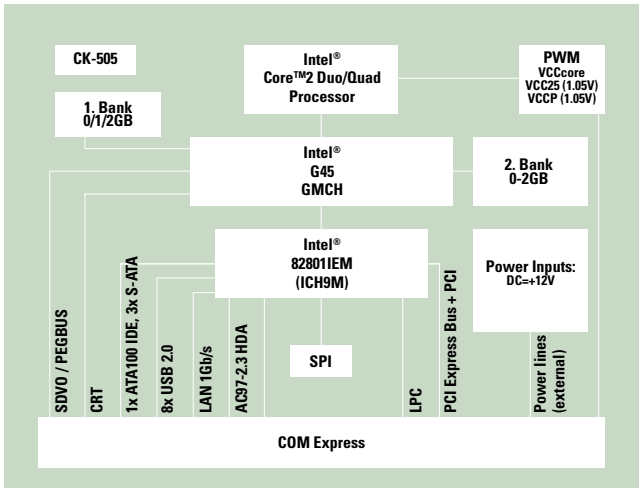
CK-505

Intel®
Core™2 Duo/Quad
Processor

PWM
VCCcore
VCC25 (1.05V)
VCCP (1.05V)

1. Bank
0/1/2GB

Intel®
G45
GMCH

2. Bank
0-2GB

Intel®
82801IEM
(ICH9M)

Power Inputs:
DC=+12V

SDVO / PEGBUS

CRT

1x ATA100 IDE, 3x S-ATA

8x USB 2.0

LAN 1Gb/s

AC97-2.3 HDA

SPI

LPC

PCI Express Bus + PCI

Power lines (external)

COM Express